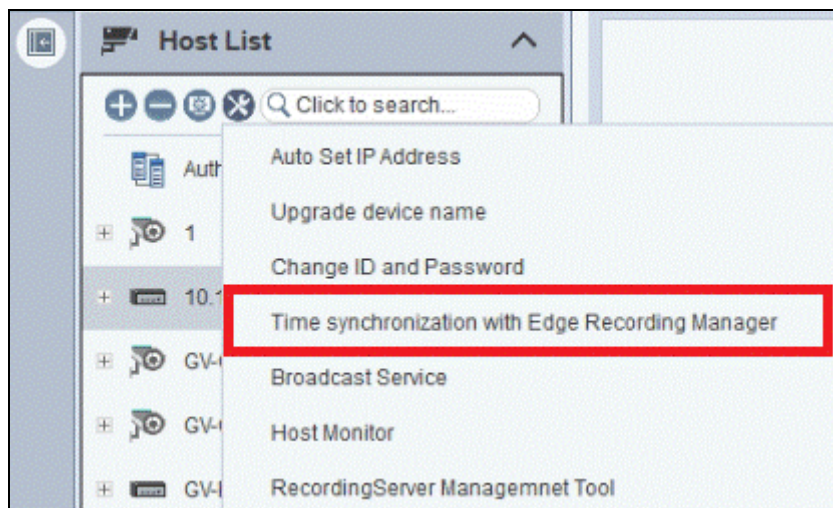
Host List

Click to search...

Auth

1

10.1

GV-

GV-

GV-

Auto Set IP Address

Upgrade device name

Change ID and Password

Time synchronization with Edge Recording Manager

Broadcast Service

Host Monitor

RecordingServer Managemnet Tool